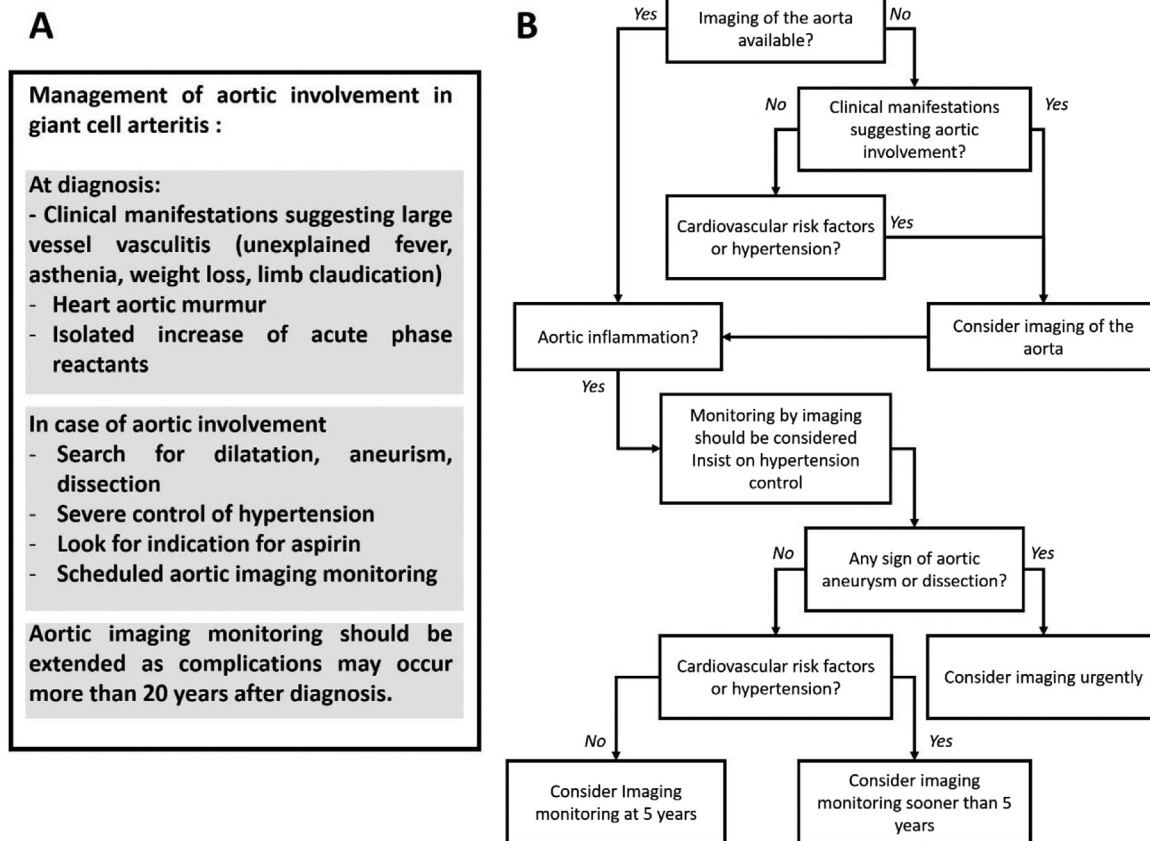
A

Management of aortic involvement in giant cell arteritis :

At diagnosis:
- Clinical manifestations suggesting large vessel vasculitis (unexplained fever, asthenia, weight loss, limb claudication)
- Heart aortic murmur
- Isolated increase of acute phase reactants

In case of aortic involvement
- Search for dilatation, aneurism, dissection
- Severe control of hypertension
- Look for indication for aspirin
- Scheduled aortic imaging monitoring

Aortic imaging monitoring should be extended as complications may occur more than 20 years after diagnosis.

B

Yes
Imaging of the aorta available?
No

No
Clinical manifestations suggesting aortic involvement?
Yes

Cardiovascular risk factors or hypertension?
Yes

Aortic inflammation?

Consider imaging of the aorta

Yes
Monitoring by imaging should be considered Insist on hypertension control

No
Any sign of aortic aneurysm or dissection?
Yes

Cardiovascular risk factors or hypertension?

Consider imaging urgently

No
Yes

Consider Imaging monitoring at 5 years

Consider imaging monitoring sooner than 5 years